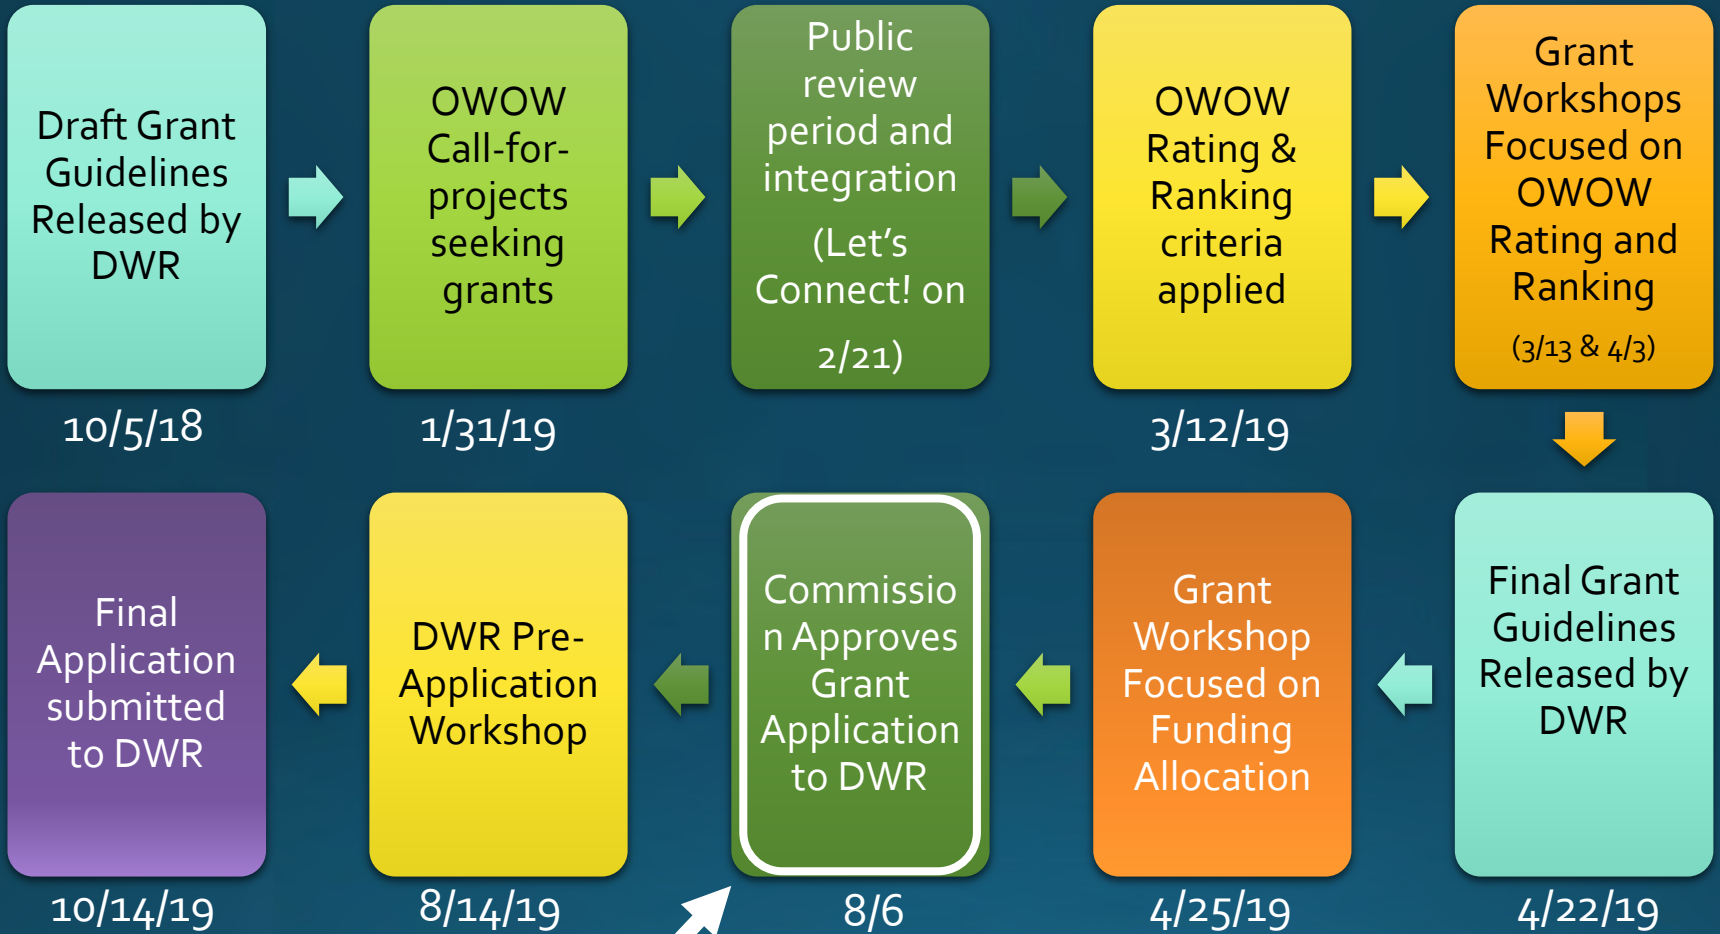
Draft Grant Guidelines Released by DWR

10/5/18

OWOW Call-for-projects seeking grants

1/31/19

Public review period and integration

(Let's Connect! on 2/21)

OWOW Rating & Ranking criteria applied

3/12/19

Grant Workshops Focused on OWOW Rating and Ranking

(3/13 & 4/3)

Final Grant Guidelines Released by DWR

4/22/19

Grant Workshop Focused on Funding Allocation

4/25/19

Commission Approves Grant Application to DWR

8/6

DWR Pre-Application Workshop

8/14/19

Final Application submitted to DWR

10/14/19